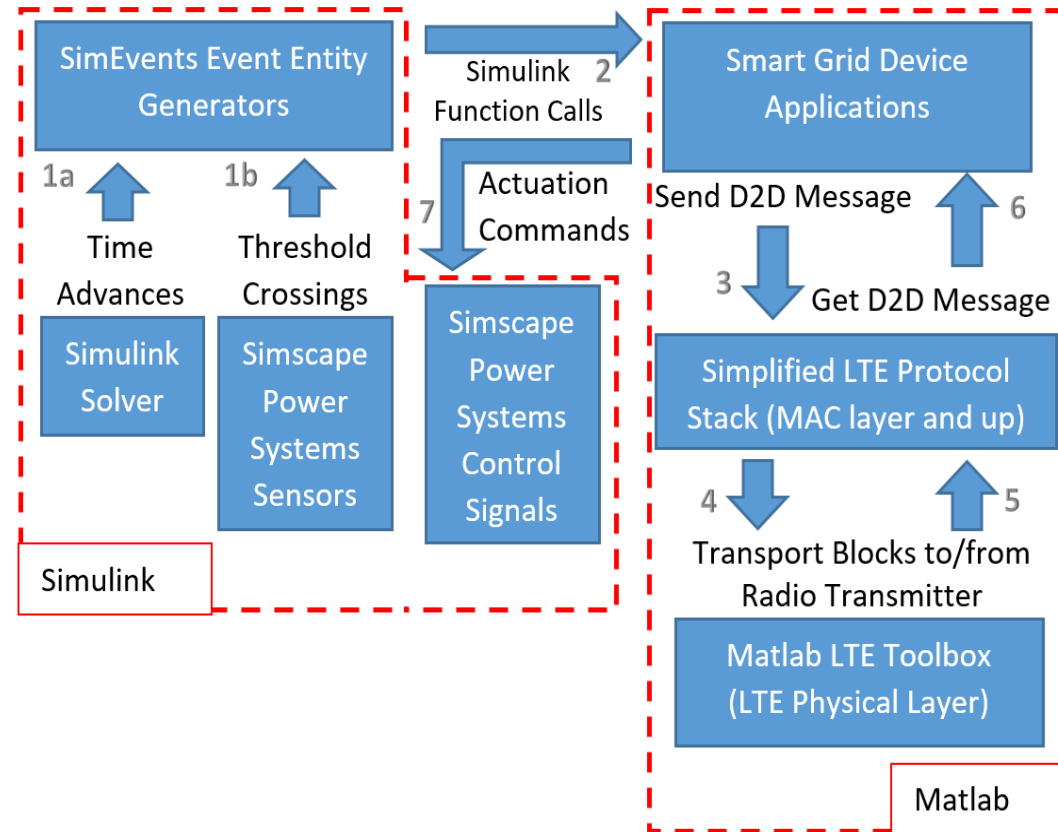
SimEvents Event Entity Generators

1a

Time Advances

Simulink Solver

1b

Threshold Crossings

Simscape Power Systems Sensors

Simulink

Simulink Function Calls

2

7

Actuation Commands

Simscape Power Systems Control Signals

Smart Grid Device Applications

Send D2D Message

6

3

Get D2D Message

Simplified LTE Protocol Stack (MAC layer and up)

4

5

Transport Blocks to/from Radio Transmitter

Matlab LTE Toolbox (LTE Physical Layer)

Matlab